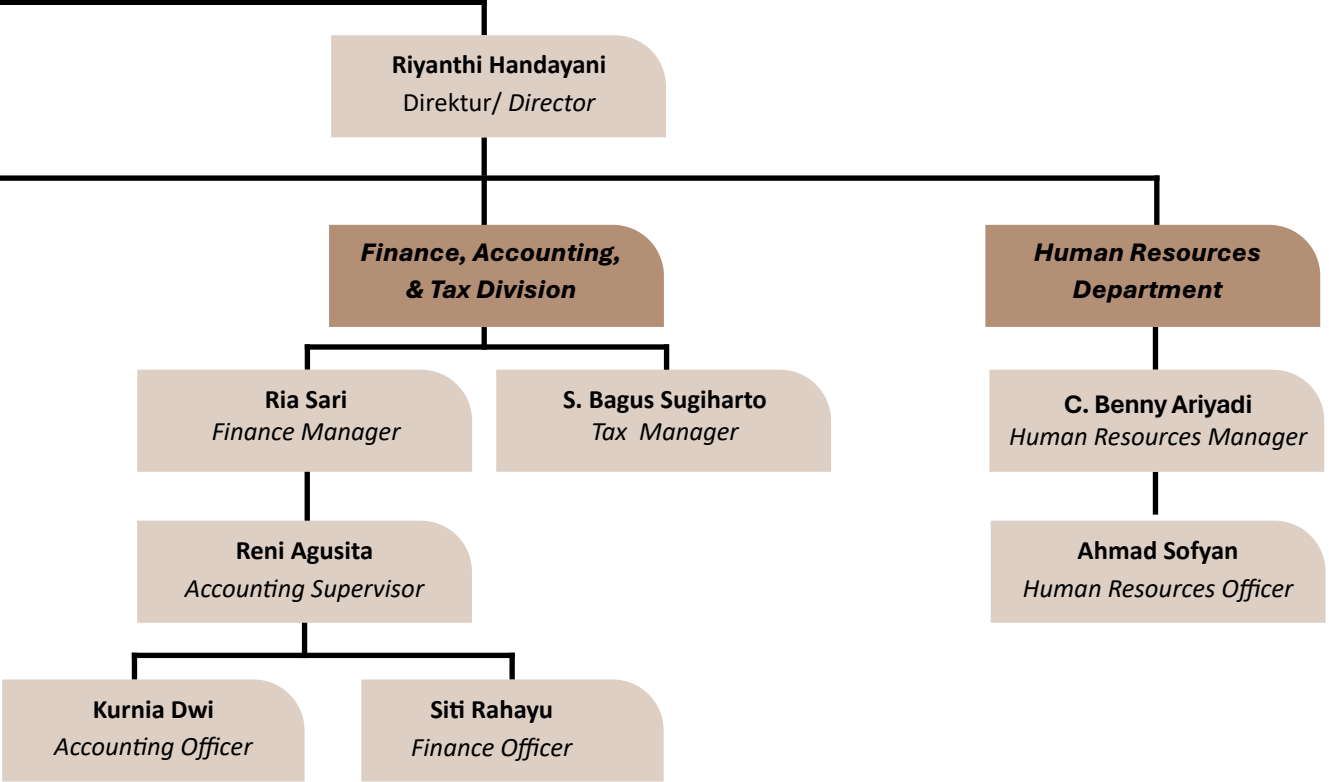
Riyanthi Handayani
Direktur/ Director

Finance, Accounting, & Tax Division

Human Resources Department

Ria Sari
Finance Manager

S. Bagus Sugiharto
Tax Manager

C. Benny Ariyadi
Human Resources Manager

Reni Agusita
Accounting Supervisor

Ahmad Sofyan
Human Resources Officer

Kurnia Dwi
Accounting Officer

Siti Rahayu
Finance Officer